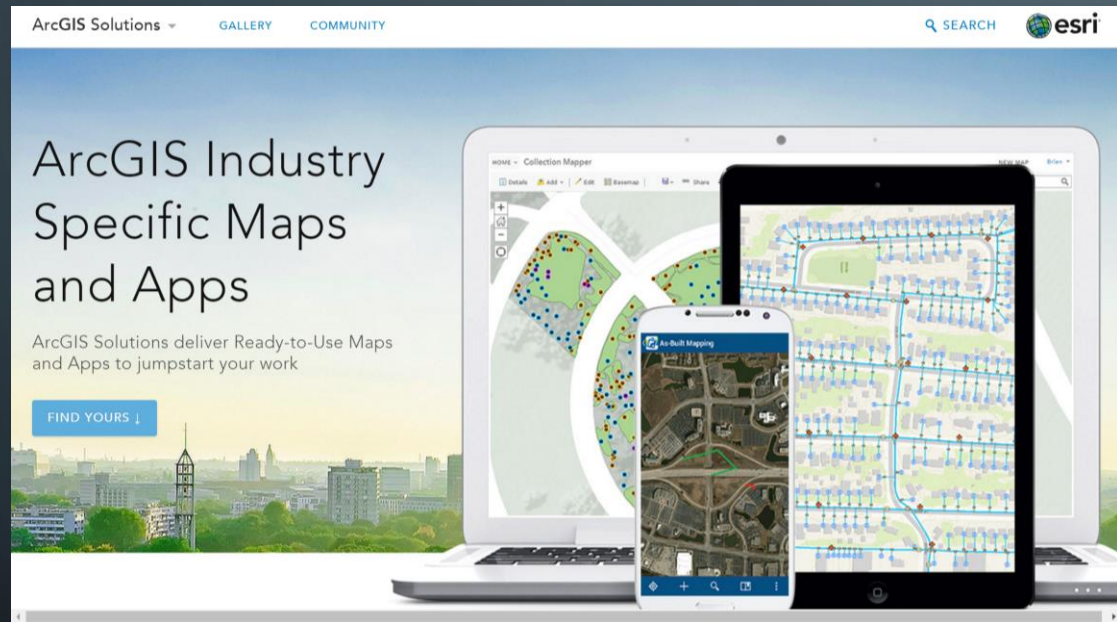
ArcGIS Solutions ▾ GALLERY COMMUNITY SEARCH esri

ArcGIS Industry Specific Maps and Apps

ArcGIS Solutions deliver Ready-to-Use Maps and Apps to jumpstart your work

FIND YOURS ↓

HOME ▾ Collection Mapper

NEW MAP Brian ▾

Details Add ▾ Edit Basemap Share

As-Built Mapping